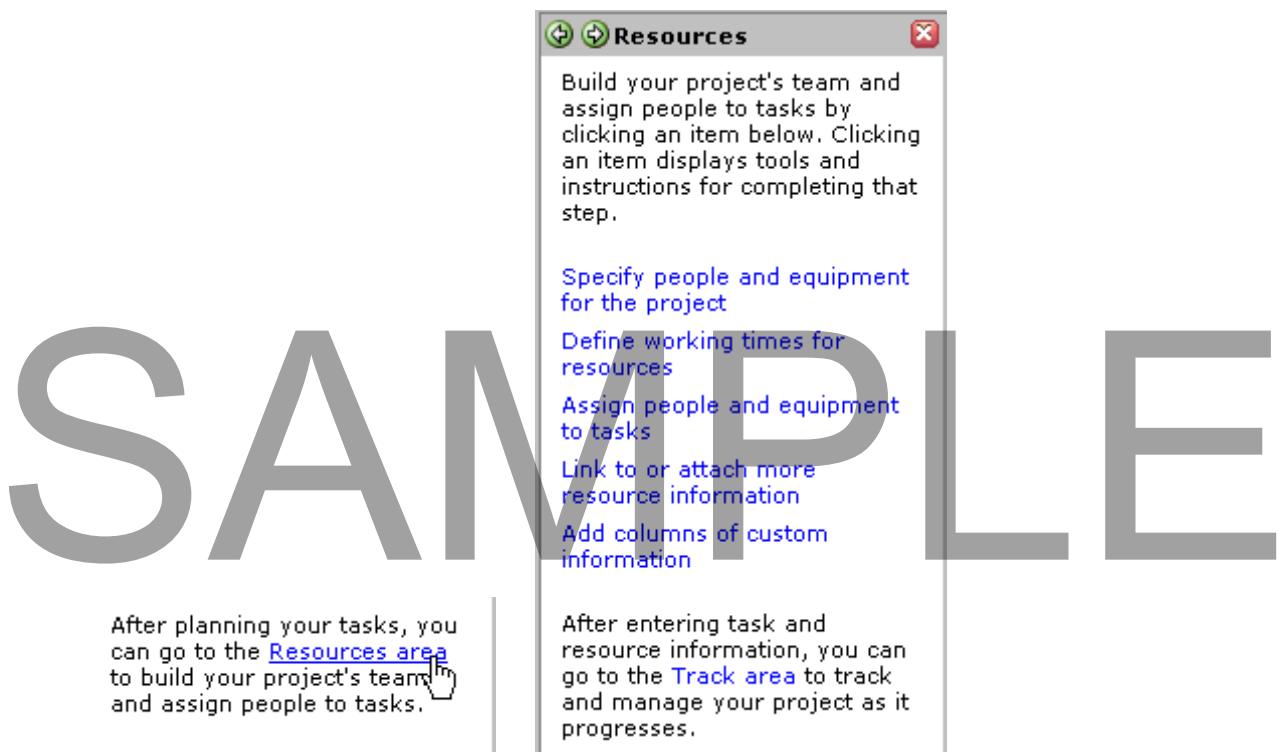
Resources

Build your project's team and assign people to tasks by clicking an item below. Clicking an item displays tools and instructions for completing that step.

Specify people and equipment for the project

Define working times for resources

Assign people and equipment to tasks

Link to or attach more resource information

Add columns of custom information

After entering task and resource information, you can go to the Track area to track and manage your project as it progresses.

SAMPLE

After planning your tasks, you can go to the Resources area to build your project's team and assign people to tasks.